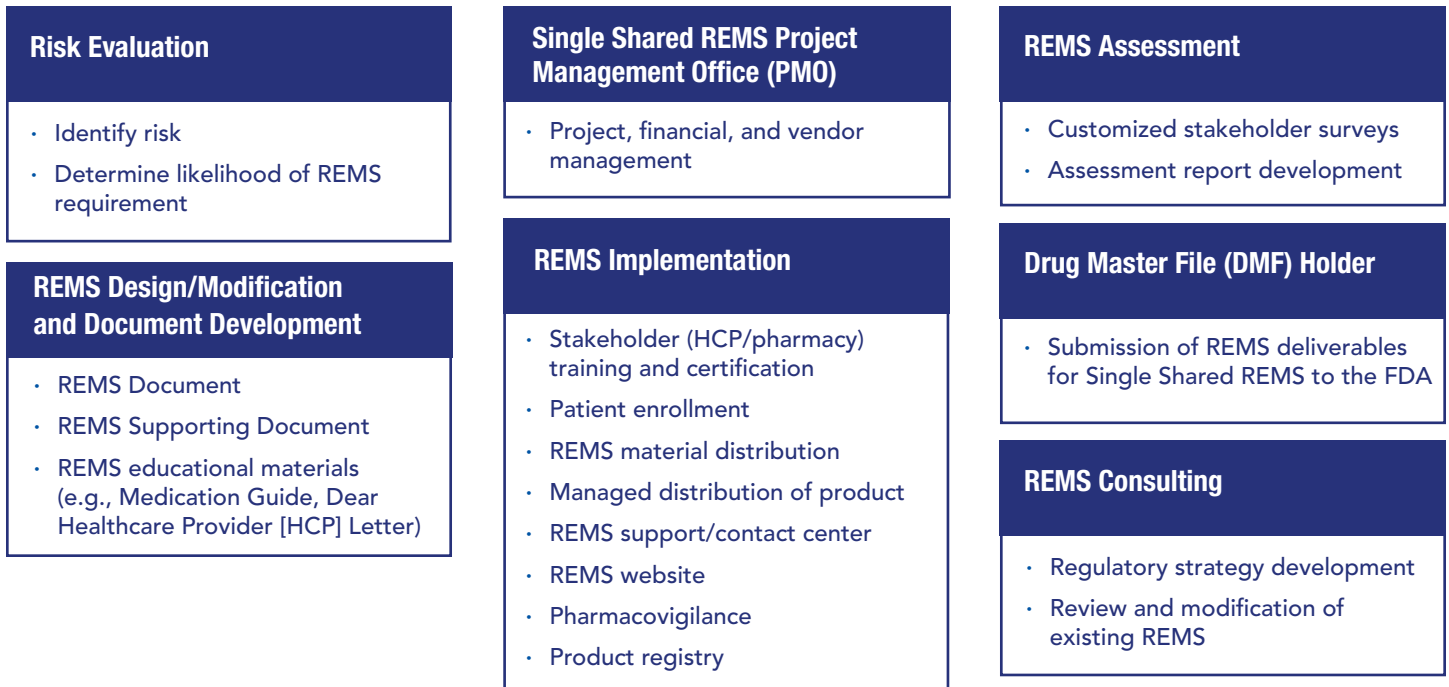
Risk Evaluation

- Identify risk
- Determine likelihood of REMS requirement

REMS Design/Modification and Document Development

- REMS Document
- REMS Supporting Document
- REMS educational materials (e.g., Medication Guide, Dear Healthcare Provider [HCP] Letter)

Single Shared REMS Project Management Office (PMO)

- Project, financial, and vendor management

REMS Implementation

- Stakeholder (HCP/pharmacy) training and certification
- Patient enrollment
- REMS material distribution
- Managed distribution of product
- REMS support/contact center
- REMS website
- Pharmacovigilance
- Product registry

REMS Assessment

- Customized stakeholder surveys
- Assessment report development

Drug Master File (DMF) Holder

- Submission of REMS deliverables for Single Shared REMS to the FDA

REMS Consulting

- Regulatory strategy development
- Review and modification of existing REMS